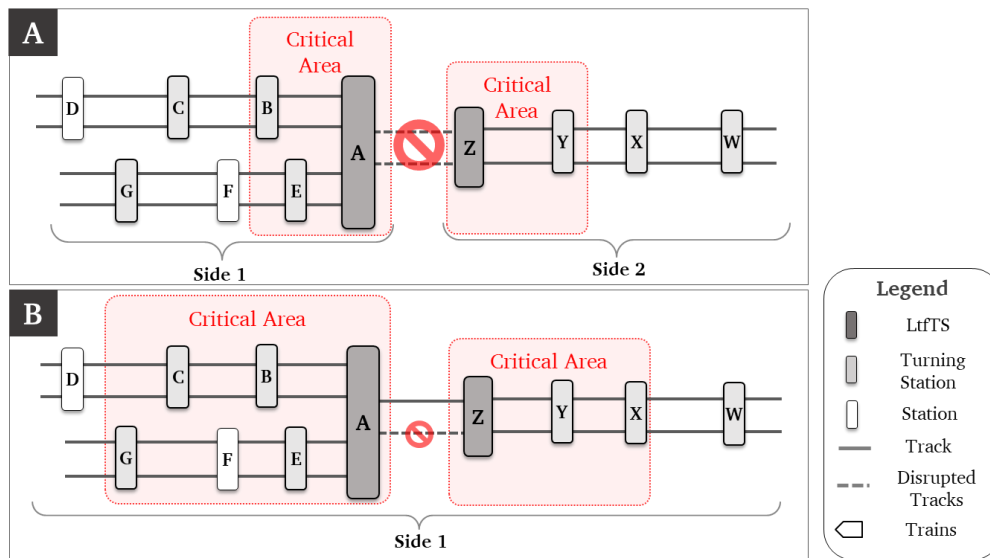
A

Critical Area

D C B A

G F E

Critical Area

Z Y X W

Side 1

Side 2

B

Critical Area

D C B A

G F E

Critical Area

Z Y X W

Side 1

Legend

LtfTS

Turning Station

Station

Track

Disrupted Tracks

Trains